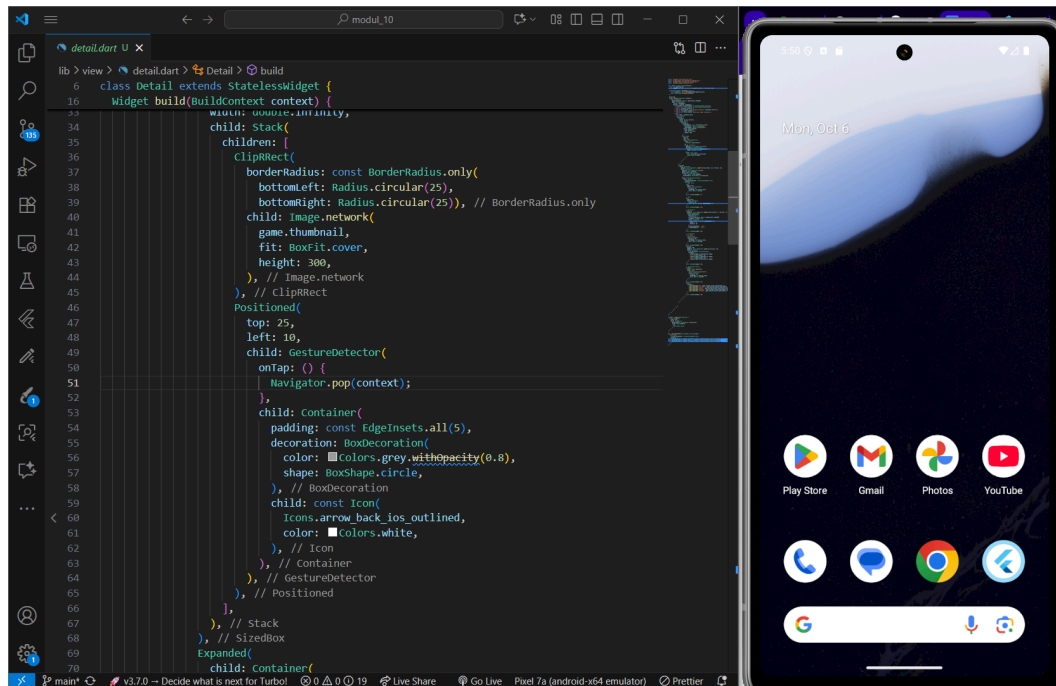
modul_10

detail.dart U ×

lib > view > detail.dart > Detail > build

6 class Detail extends StatelessWidget {
16 Widget build(BuildContext context) {
33 width: double.infinity,
34 child: Stack(
35 children: [
36 ClipRRect(
37 borderRadius: const BorderRadius.only(
38 bottomLeft: Radius.circular(25),
39 bottomRight: Radius.circular(25)), // BorderRadius.only
40 child: Image.network(
41 game.thumbnail,
42 fit: BoxFit.cover,
43 height: 300,
44 ), // Image.network
45 ), // ClipRRect
46 Positioned(
47 top: 25,
48 left: 10,
49 child: GestureDetector(
50 onTap: () {
51 Navigator.pop(context);
52 },
53 child: Container(
54 padding: const EdgeInsets.all(5),
55 decoration: BoxDecoration(
56 color: Colors.grey.withOpacity(0.8),
57 shape: BoxShape.circle,
58 ), // BoxDecoration
59 child: const Icon(
60 Icons.arrow_back_ios_outlined,
61 color: Colors.white,
62 ), // Icon
63 ), // Container
64 ), // GestureDetector
65 ), // Positioned
66 ],
67 ), // Stack
68 ), // SizedBox
69 Expanded(
70 child: Container(

135

main* v3.7.0 → Decide what is next for Turbo! ⊗ 0 ⚠ 0 ⓘ 19 Live Share Go Live Pixel 7a (android-x64 emulator) Prettier

5:50

Mon, Oct 6

Play Store Gmail Photos YouTube